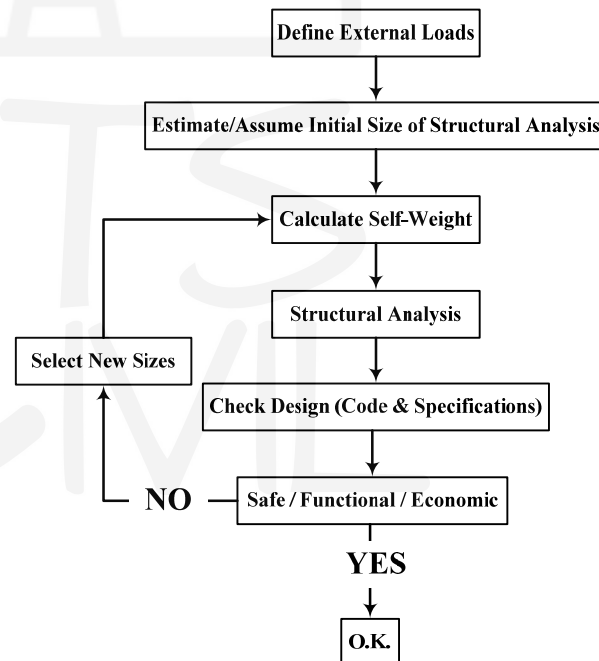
Define External Loads

Estimate/Assume Initial Size of Structural Analysis

Calculate Self-Weight

Structural Analysis

Select New Sizes

Check Design (Code & Specifications)

NO

Safe / Functional / Economic

YES

O.K.